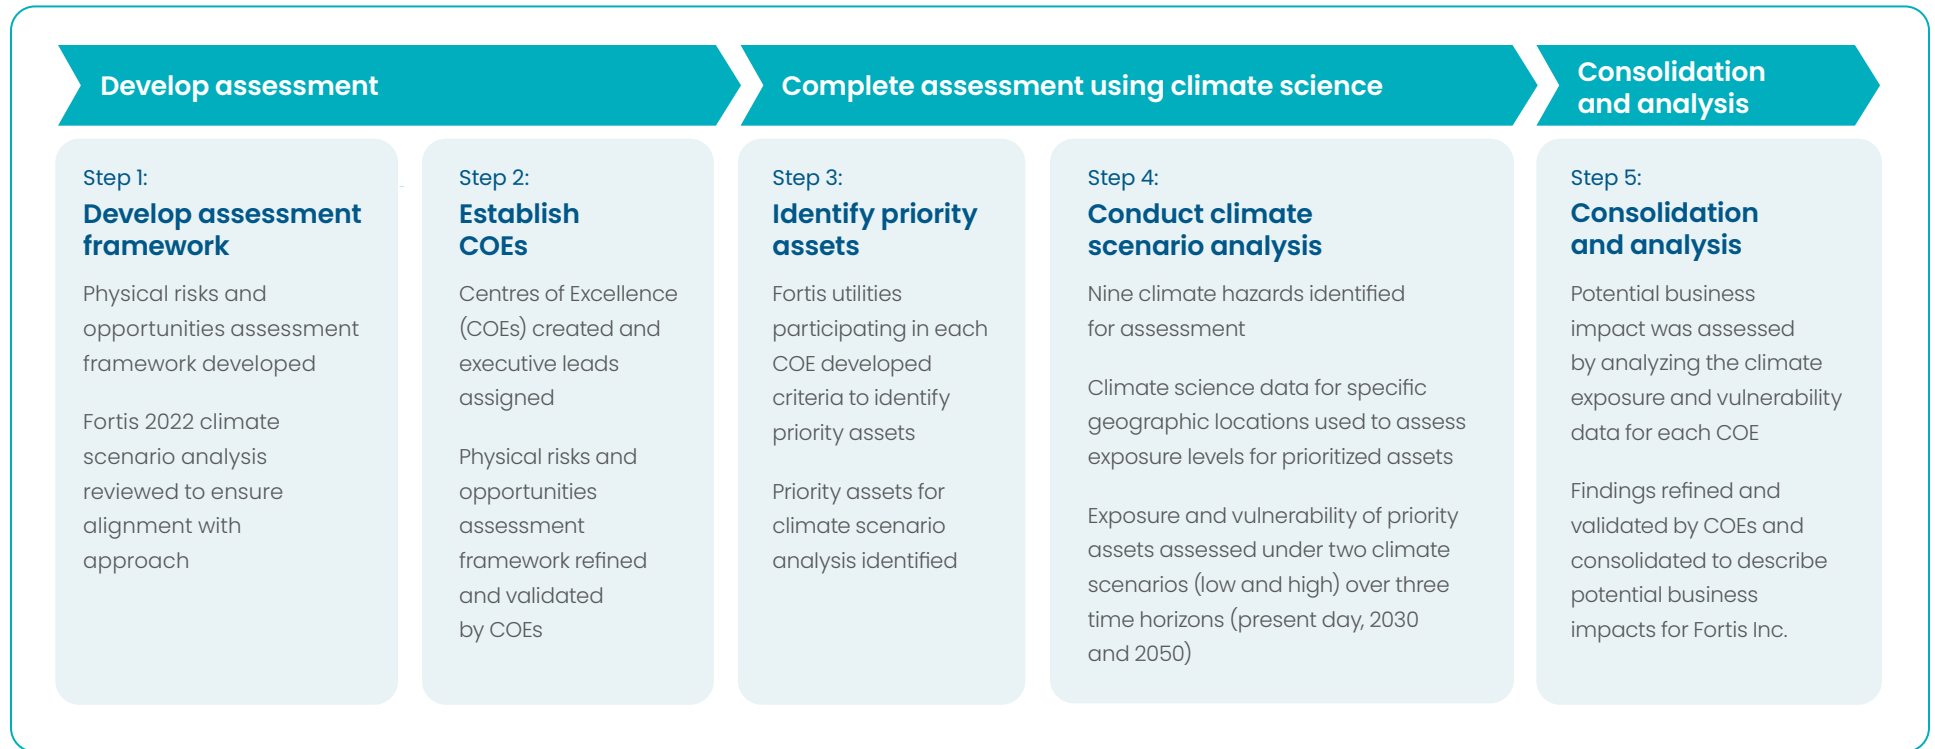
Develop assessment

Complete assessment using climate science

Consolidation and analysis

Step 1:
Develop assessment framework

Physical risks and opportunities assessment framework developed

Fortis 2022 climate scenario analysis reviewed to ensure alignment with approach

Step 2:
Establish COEs

Centres of Excellence (COEs) created and executive leads assigned

Physical risks and opportunities assessment framework refined and validated by COEs

Step 3:
Identify priority assets

Fortis utilities participating in each COE developed criteria to identify priority assets

Priority assets for climate scenario analysis identified

Step 4:
Conduct climate scenario analysis

Nine climate hazards identified for assessment

Climate science data for specific geographic locations used to assess exposure levels for prioritized assets

Exposure and vulnerability of priority assets assessed under two climate scenarios (low and high) over three time horizons (present day, 2030 and 2050)

Step 5:
Consolidation and analysis

Potential business impact was assessed by analyzing the climate exposure and vulnerability data for each COE

Findings refined and validated by COEs and consolidated to describe potential business impacts for Fortis Inc.